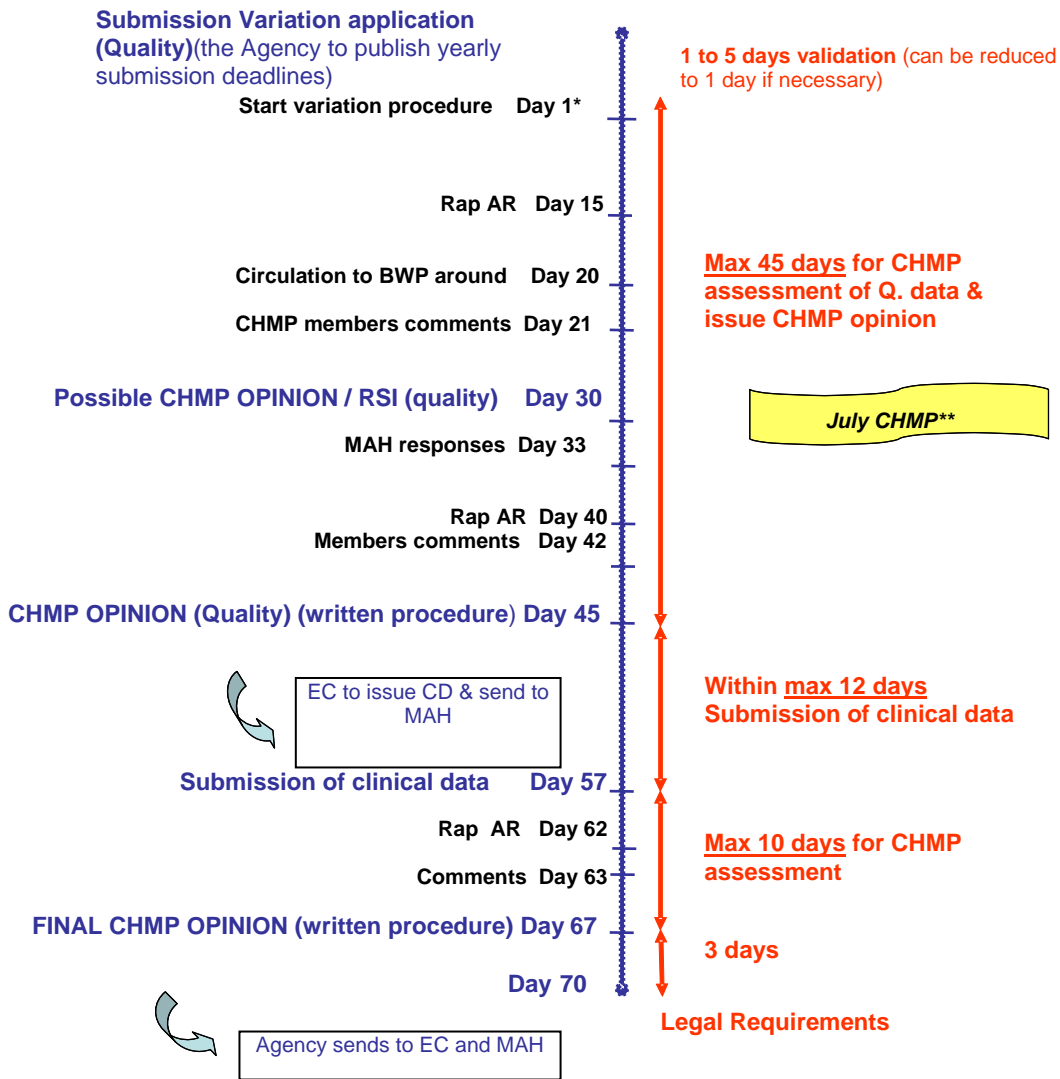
Submission Variation application (Quality)(the Agency to publish yearly submission deadlines)

1 to 5 days validation (can be reduced to 1 day if necessary)

Start variation procedure Day 1*

Rap AR Day 15

Circulation to BWP around Day 20

CHMP members comments Day 21

Max 45 days for CHMP assessment of Q. data & issue CHMP opinion

Possible CHMP OPINION / RSI (quality) Day 30

July CHMP**

MAH responses Day 33

Rap AR Day 40
Members comments Day 42

CHMP OPINION (Quality) (written procedure) Day 45

EC to issue CD & send to MAH

Within max 12 days Submission of clinical data

Submission of clinical data Day 57

Rap AR Day 62

Max 10 days for CHMP assessment

Comments Day 63

FINAL CHMP OPINION (written procedure) Day 67

3 days

Day 70

Legal Requirements

Agency sends to EC and MAH